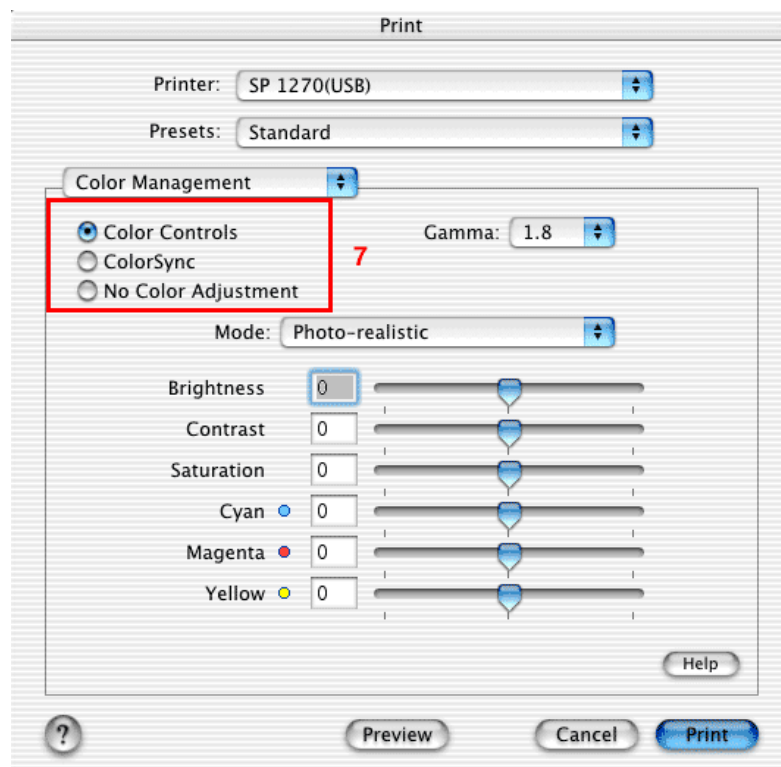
Print

Printer: SP 1270(USB)

Presets: Standard

Color Management

Color Controls
ColorSync
No Color Adjustment

7

Gamma: 1.8

Mode: Photo-realistic

Brightness 0
Contrast 0
Saturation 0
Cyan 0
Magenta 0
Yellow 0

Help

?

Preview

Cancel

Print